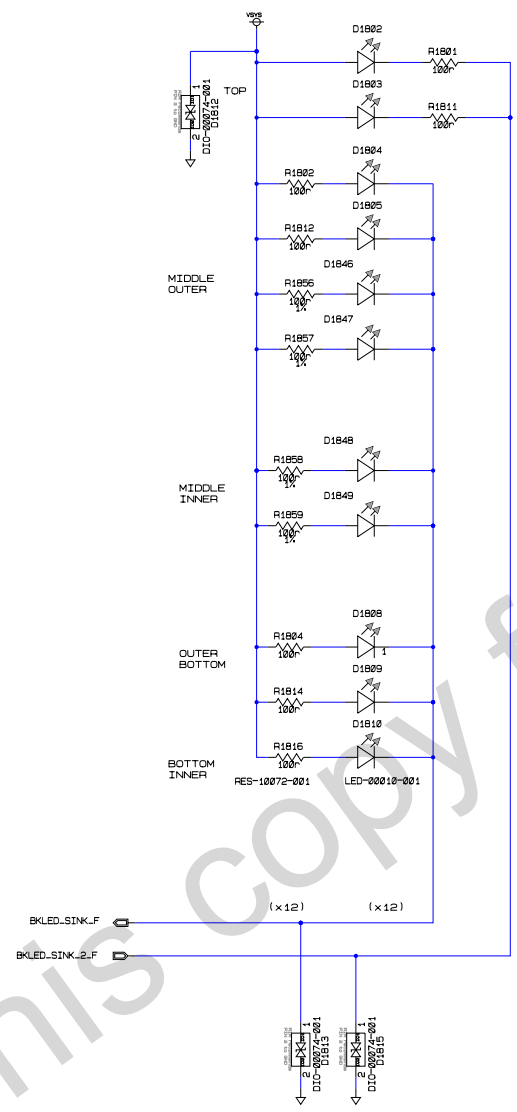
VSYS

D1802
R1801
100r
TOP
D1803
R1811
100r
1
2
DIO-00074-001
D1812

D1804
R1802
100r
D1805
R1812
100r
MIDDLE
OUTER
D1846
R1856
100r
1%
D1847
R1857
100r
1%

D1848
R1858
100r
1%
MIDDLE
INNER
D1849
R1859
100r
1%

D1808
R1804
100r
1
OUTER
BOTTOM
D1809
R1814
100r
D1810
R1816
100r
BOTTOM
INNER
RES-10072-001
LED-00010-001

(x12)
(x12)
BKLED_SINK_F
BKLED_SINK_2_F

1
2
DIO-00074-001
D1813
1
2
DIO-00074-001
D1815

this copy f